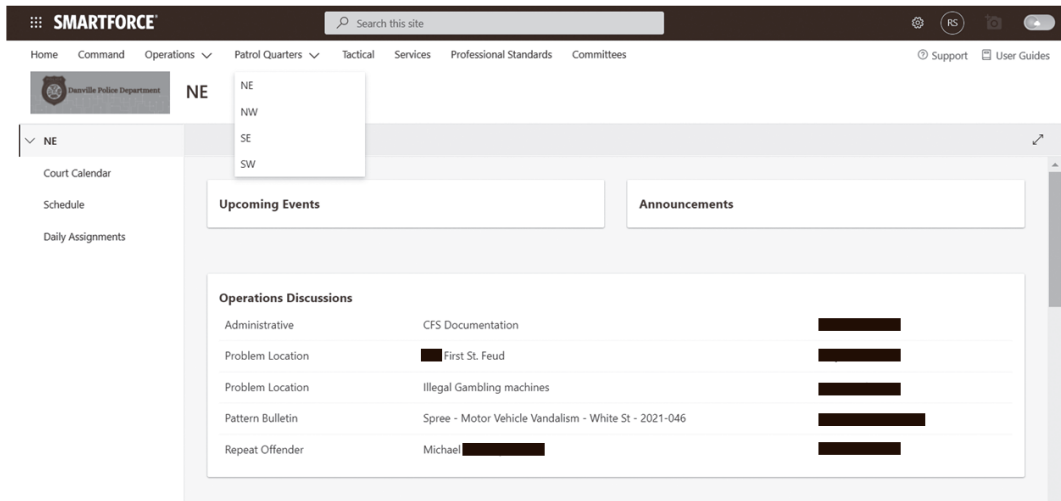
SMARTFORCE

Search this site

RS

Home Command Operations Patrol Quarters Tactical Services Professional Standards Committees

Support User Guides

Danville Police Department

NE

NE
NW
SE
SW

NE

Court Calendar

Schedule

Daily Assignments

Upcoming Events

Announcements

Operations Discussions

| Administrative | CFS Documentation | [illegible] |
|---|---|---|
| Problem Location | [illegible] First St. Feud | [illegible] |
| Problem Location | Illegal Gambling machines | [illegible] |
| Pattern Bulletin | Spree - Motor Vehicle Vandalism - White St - 2021-046 | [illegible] |
| Repeat Offender | Michael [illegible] | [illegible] |